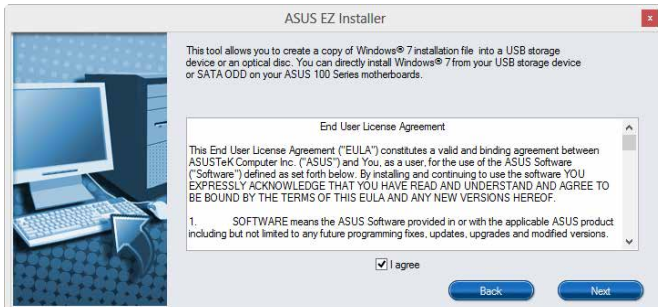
ASUS EZ Installer

x

This tool allows you to create a copy of Windows® 7 installation file into a USB storage device or an optical disc. You can directly install Windows® 7 from your USB storage device or SATA ODD on your ASUS 100 Series motherboards.

End User License Agreement

This End User License Agreement ("EULA") constitutes a valid and binding agreement between ASUSTeK Computer Inc. ("ASUS") and You, as a user, for the use of the ASUS Software ("Software") defined as set forth below. By installing and continuing to use the software YOU EXPRESSLY ACKNOWLEDGE THAT YOU HAVE READ AND UNDERSTAND AND AGREE TO BE BOUND BY THE TERMS OF THIS EULA AND ANY NEW VERSIONS HEREOF.

1. SOFTWARE means the ASUS Software provided in or with the applicable ASUS product including but not limited to any future programming fixes, updates, upgrades and modified versions.

I agree

Back

Next